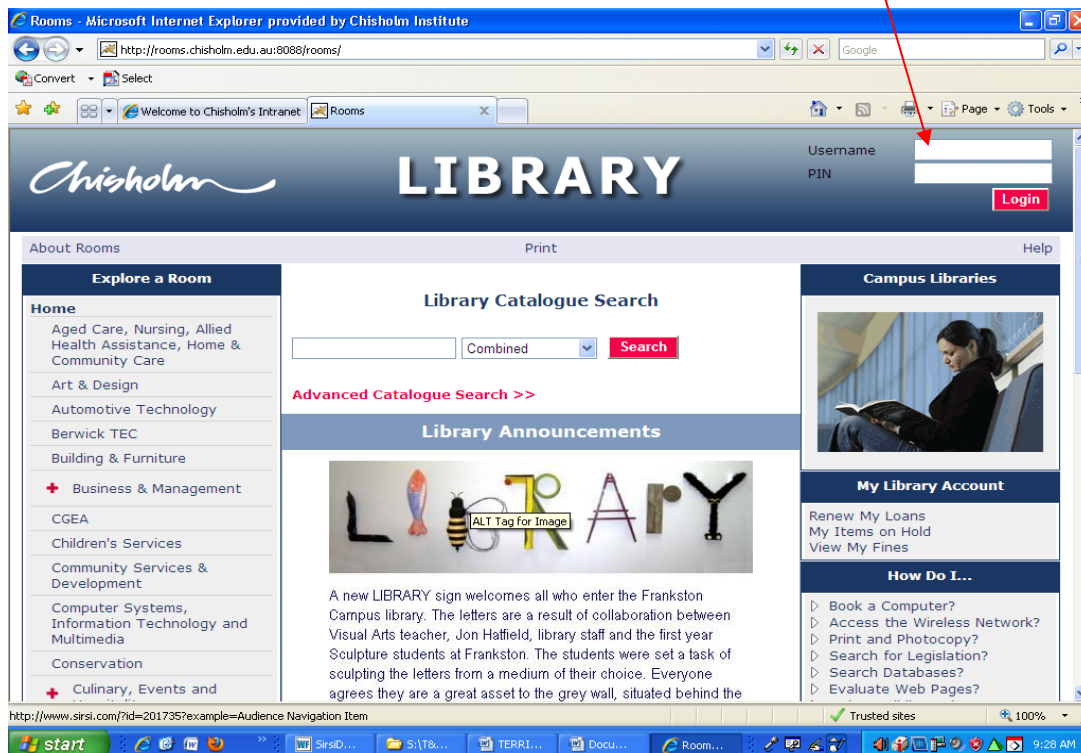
Rooms - Microsoft Internet Explorer provided by Chisholm Institute

http://rooms.chisholm.edu.au:8088/rooms/

Google

Convert Select

Welcome to Chisholm's Intranet Rooms

Page Tools

Chisholm

LIBRARY

Username

PIN

Login

About Rooms Print Help

Explore a Room

Home

Aged Care, Nursing, Allied Health Assistance, Home & Community Care

Art & Design

Automotive Technology

Berwick TEC

Building & Furniture

Business & Management

CGEA

Children's Services

Community Services & Development

Computer Systems, Information Technology and Multimedia

Conservation

Culinary, Events and

Library Catalogue Search

Combined

Search

Advanced Catalogue Search >>

Library Announcements

LIBRARY

ALT Tag for Image

A new LIBRARY sign welcomes all who enter the Frankston Campus library. The letters are a result of collaboration between Visual Arts teacher, Jon Hatfield, library staff and the first year Sculpture students at Frankston. The students were set a task of sculpting the letters from a medium of their choice. Everyone agrees they are a great asset to the grey wall, situated behind the

Campus Libraries

My Library Account

Renew My Loans
My Items on Hold
View My Fines

How Do I...

Book a Computer?
Access the Wireless Network?
Print and Photocopy?
Search for Legislation?
Search Databases?
Evaluate Web Pages?

http://www.sirsi.com/?id=201735?example=Audience Navigation Item

Trusted sites

100%

start

SirsiD...

S:\T&...

TERRI...

Docu...

Room...

9:28 AM